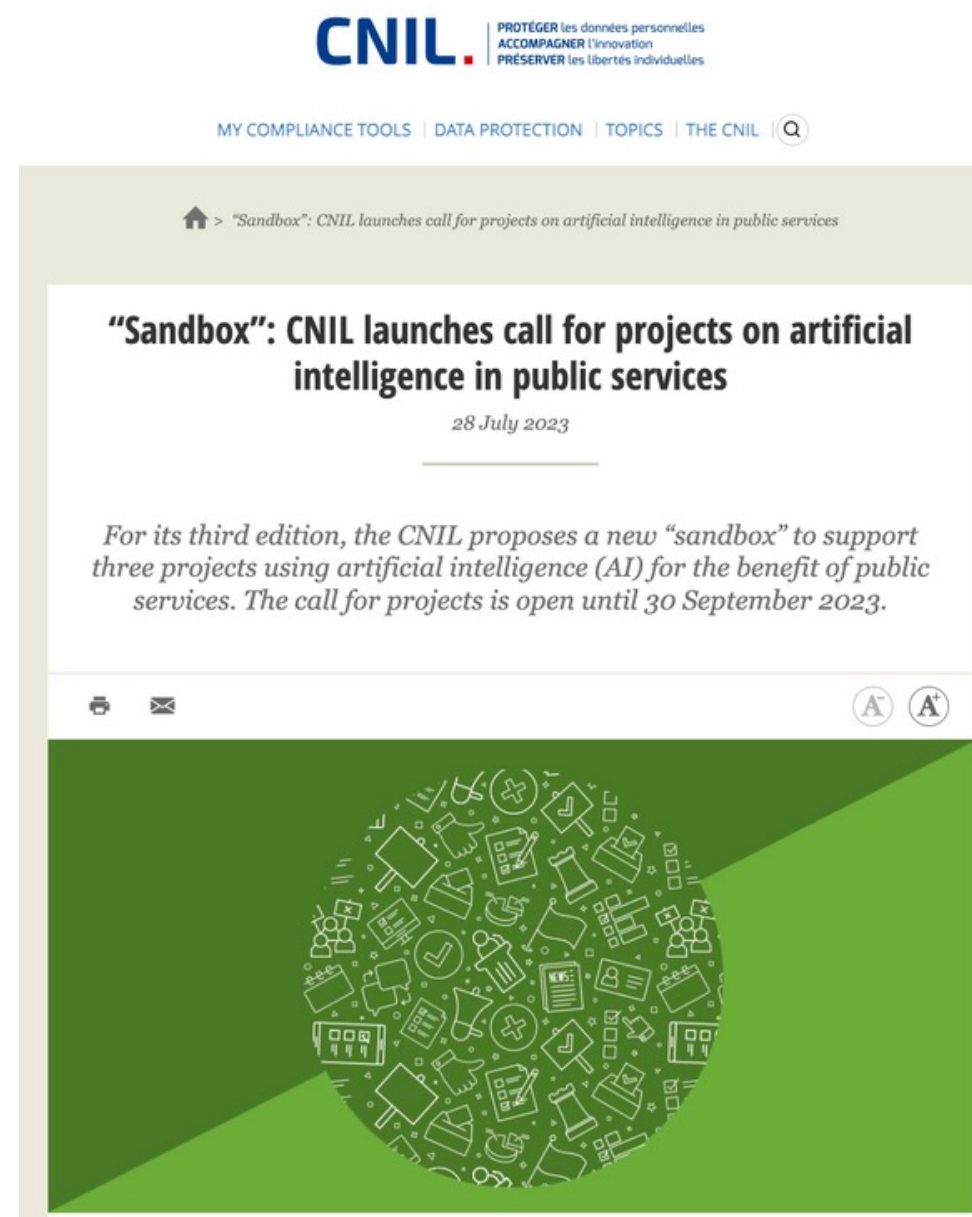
CNIL.

PROTÉGER les données personnelles
ACCOMPAGNER l'innovation
PRÉSERVER les libertés individuelles

MY COMPLIANCE TOOLS | DATA PROTECTION | TOPICS | THE CNIL

> "Sandbox": CNIL launches call for projects on artificial intelligence in public services

"Sandbox": CNIL launches call for projects on artificial intelligence in public services

28 July 2023

For its third edition, the CNIL proposes a new "sandbox" to support three projects using artificial intelligence (AI) for the benefit of public services. The call for projects is open until 30 September 2023.

A⁻ A⁺

NEWS